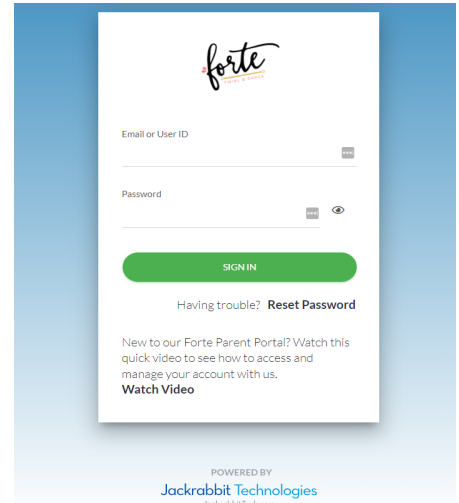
forte
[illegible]

Email or User ID

Password

SIGN IN

Having trouble? Reset Password

New to our Forte Parent Portal? Watch this quick video to see how to access and manage your account with us.
Watch Video

POWERED BY
Jackrabbit Technologies
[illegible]